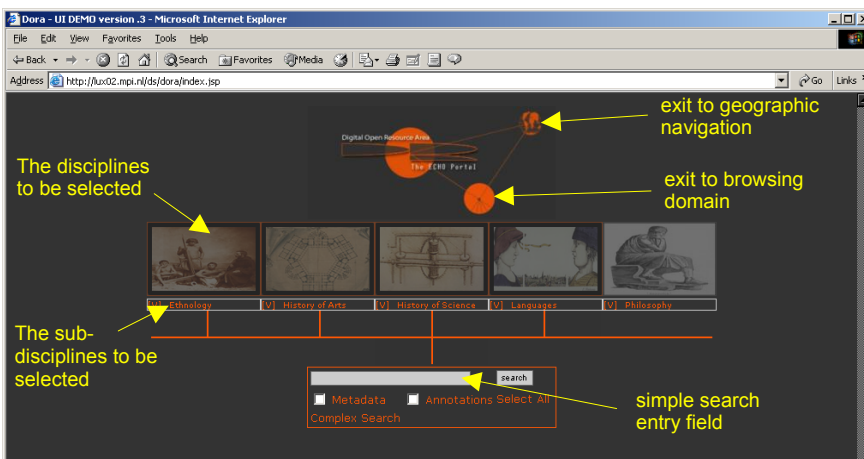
Dora - UI DEMO version .3 - Microsoft Internet Explorer

File Edit View Favorites Tools Help

Back Search Favorites Media

Address http://lux02.mpi.nl/ds/dora/index.jsp Go Links

Digital Open Resource Area

The ECHO Portal

exit to geographic navigation

exit to browsing domain

The disciplines to be selected

[V] Ethnology [V] History of Arts [V] History of Science [V] Languages [V] Philosophy

The sub-disciplines to be selected

search

Metadata Annotations Select All

Complex Search

simple search entry field